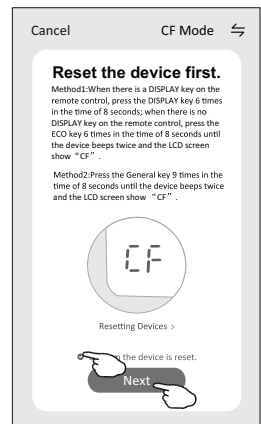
Cancel

CF Mode

Reset the device first.

Method1:When there is a DISPLAY key on the remote control, press the DISPLAY key 6 times in the time of 8 seconds; when there is no DISPLAY key on the remote control, press the ECO key 6 times in the time of 8 seconds until the device beeps twice and the LCD screen show“CF”.

Method2:Press the General key 9 times in the time of 8 seconds until the device beeps twice and the LCD screen show“CF”.

CF

Resetting Devices >

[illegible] the device is reset.

Next